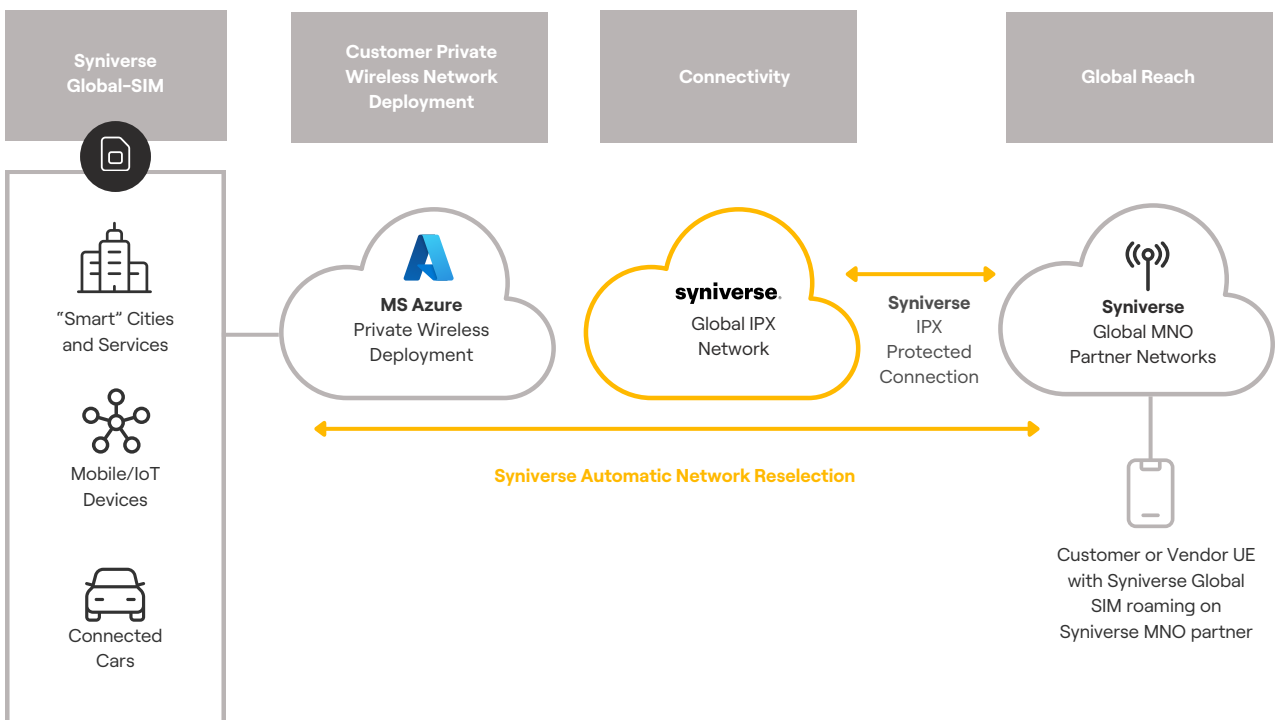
Syniverse Global-SIM

Customer Private Wireless Network Deployment

Connectivity

Global Reach

"Smart" Cities and Services

Mobile/IoT Devices

Connected Cars

MS Azure
Private Wireless Deployment

syniverse.
Global IPX Network

Syniverse
IPX
Protected
Connection

Syniverse
Global MNO
Partner Networks

Syniverse Automatic Network Reselection

Customer or Vendor UE with Syniverse Global SIM roaming on Syniverse MNO partner